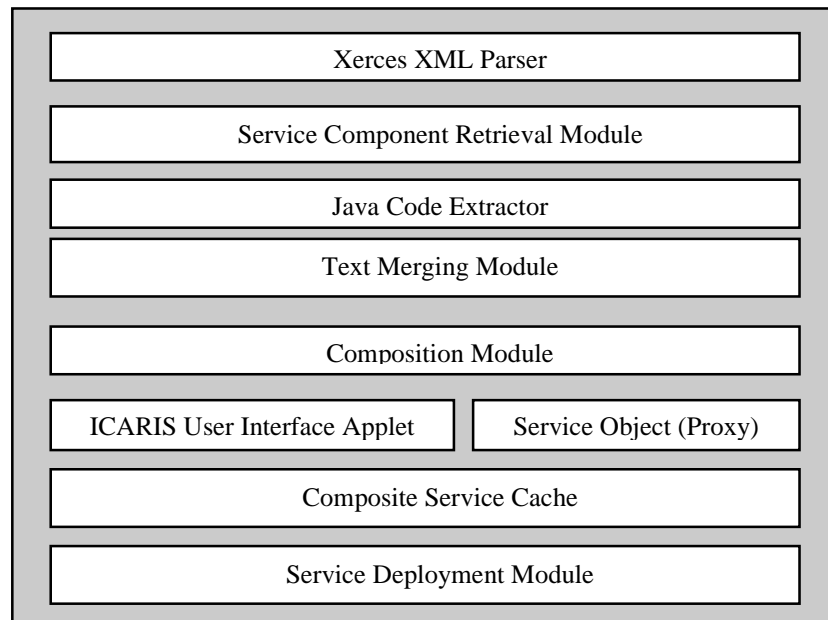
Xerces XML Parser

Service Component Retrieval Module

Java Code Extractor

Text Merging Module

Composition Module

ICARIS User Interface Applet

Service Object (Proxy)

Composite Service Cache

Service Deployment Module